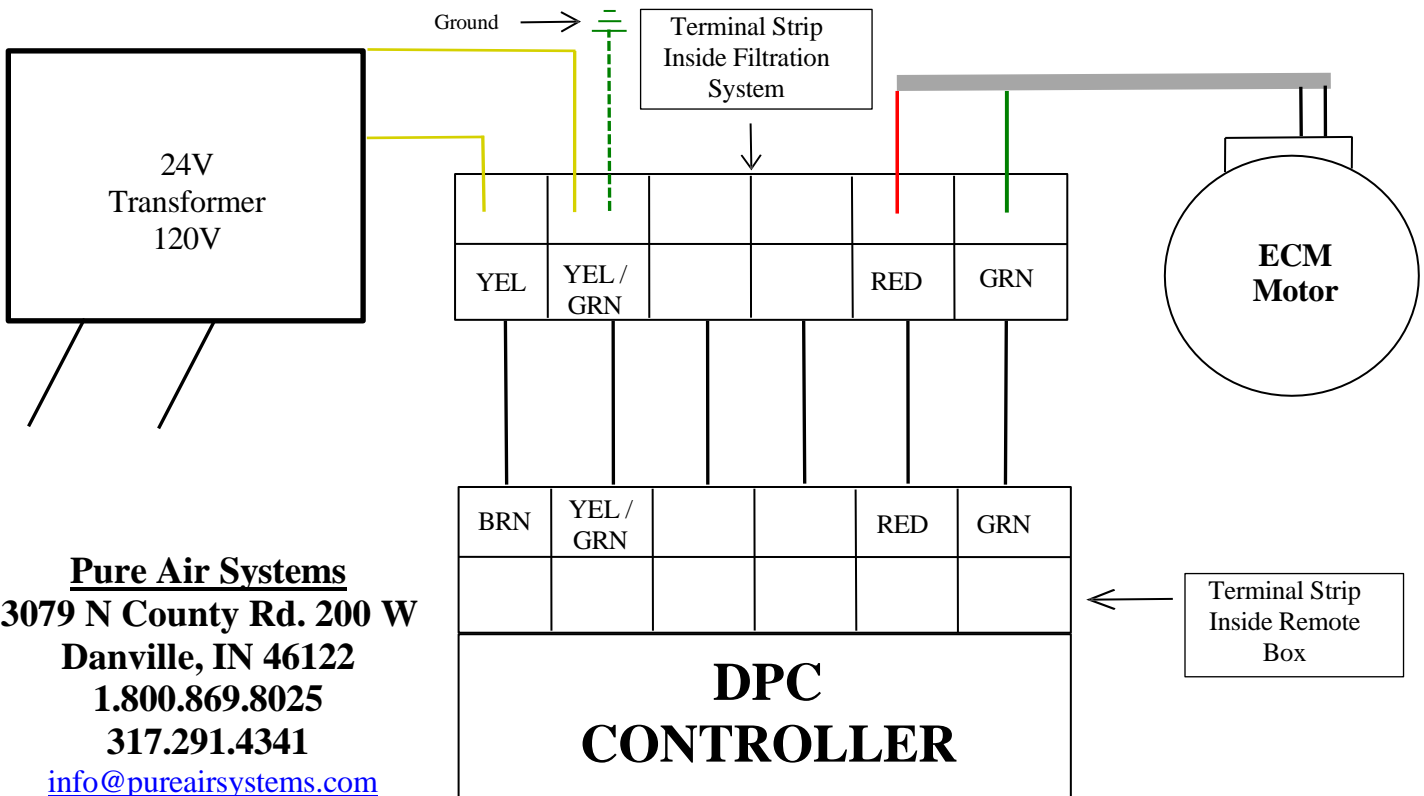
Ground

Terminal Strip Inside Filtration System

24V
Transformer
120V

YEL

YEL / GRN

RED

GRN

ECM
Motor

BRN

YEL / GRN

RED

GRN

Terminal Strip Inside Remote Box

Pure Air Systems
3079 N County Rd. 200 W
Danville, IN 46122
1.800.869.8025
317.291.4341
info@pureairsystems.com

DPC
CONTROLLER